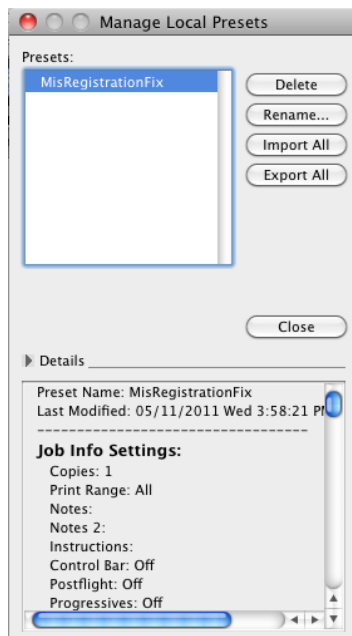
Manage Local Presets

Presets:

MisRegistrationFix

Delete

Rename...

Import All

Export All

Close

Details

Preset Name: MisRegistrationFix
Last Modified: 05/11/2011 Wed 3:58:21 P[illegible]
------------------------------------

Job Info Settings:
Copies: 1
Print Range: All
Notes:
Notes 2:
Instructions:
Control Bar: Off
Postflight: Off
Progressives: Off